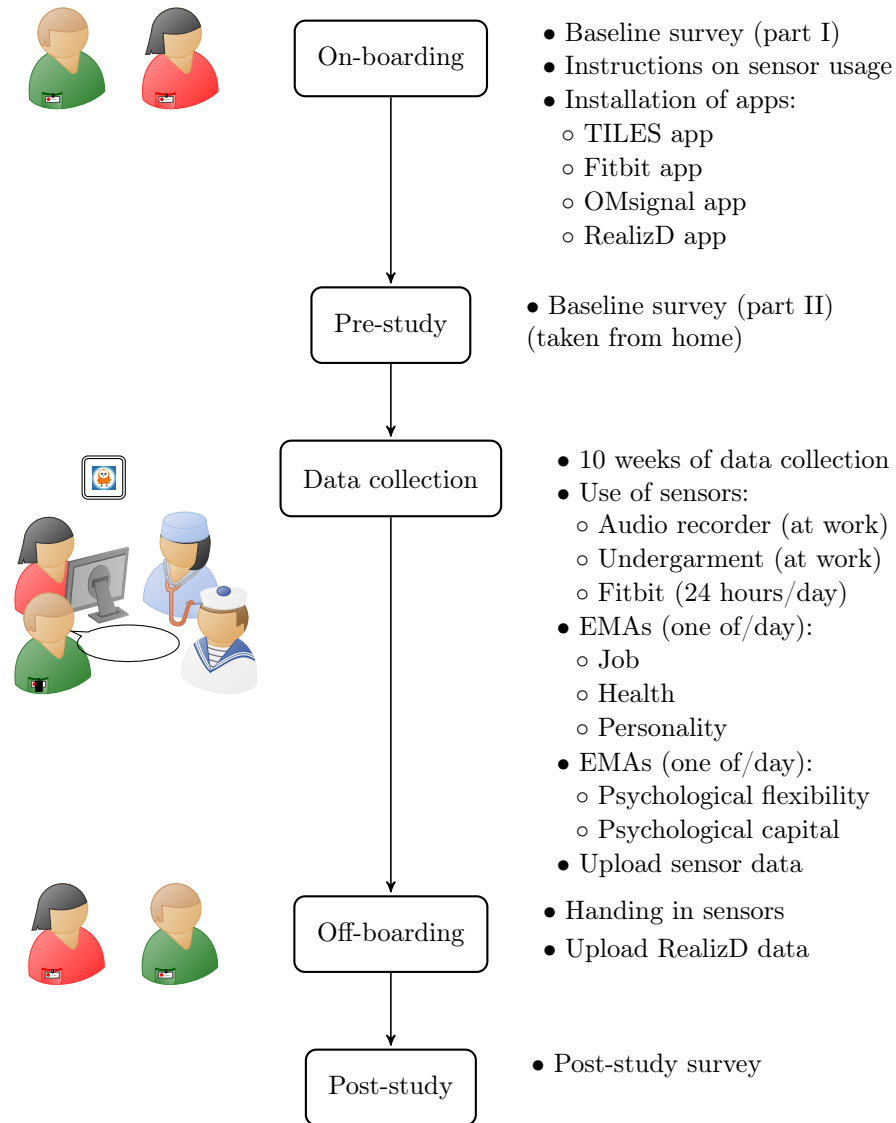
On-boarding

• Baseline survey (part I)
• Instructions on sensor usage
• Installation of apps:
◦ TILES app
◦ Fitbit app
◦ OMsignal app
◦ RealizD app

Pre-study

• Baseline survey (part II) (taken from home)

Data collection

• 10 weeks of data collection
• Use of sensors:
◦ Audio recorder (at work)
◦ Undergarment (at work)
◦ Fitbit (24 hours/day)
• EMAs (one of/day):
◦ Job
◦ Health
◦ Personality
• EMAs (one of/day):
◦ Psychological flexibility
◦ Psychological capital
• Upload sensor data

Off-boarding

• Handing in sensors
• Upload RealizD data

Post-study

• Post-study survey